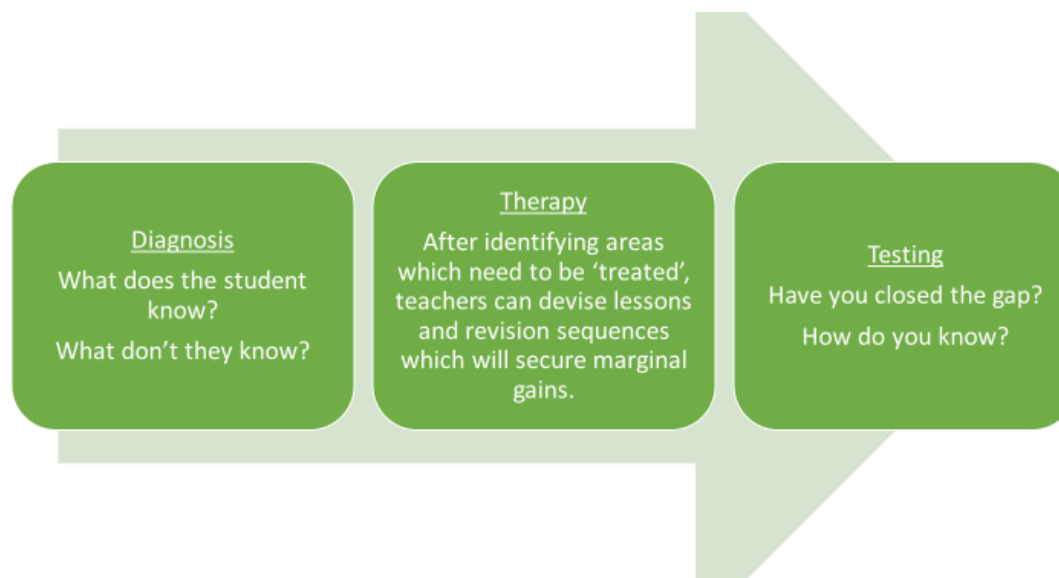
Diagnosis

What does the student know?

What don’t they know?

Therapy

After identifying areas which need to be ‘treated’, teachers can devise lessons and revision sequences which will secure marginal gains.

Testing

Have you closed the gap?

How do you know?